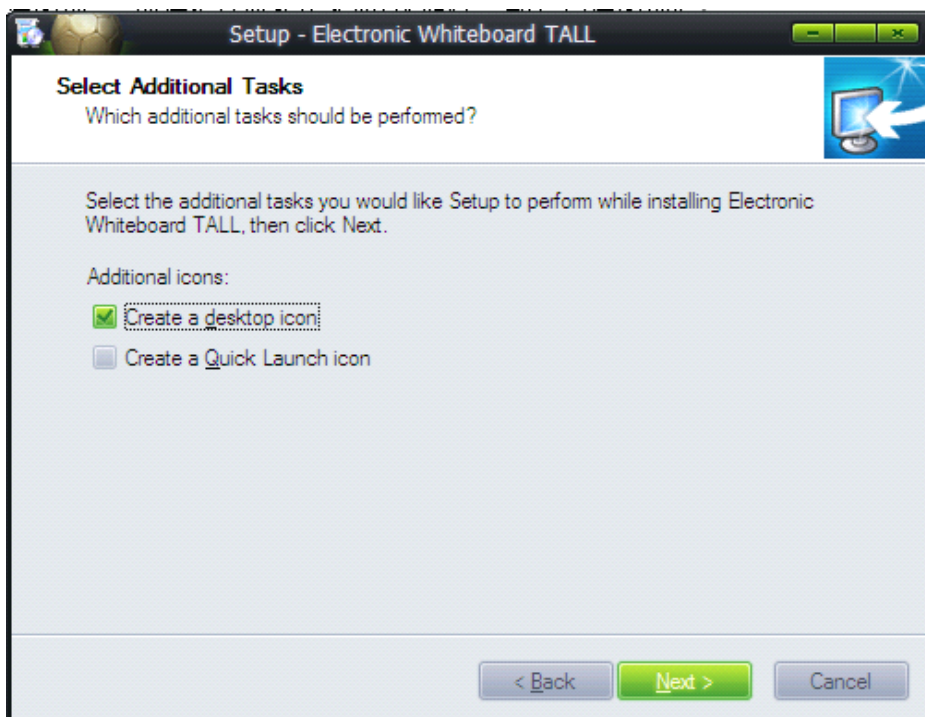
Setup - Electronic Whiteboard TALL

Select Additional Tasks
Which additional tasks should be perfomed?

Select the additional tasks you would like Setup to perform while installing Electronic Whiteboard TALL, then click Next.

Additional icons:

Create a desktop icon

Create a Quick Launch icon

< Back
Next >
Cancel